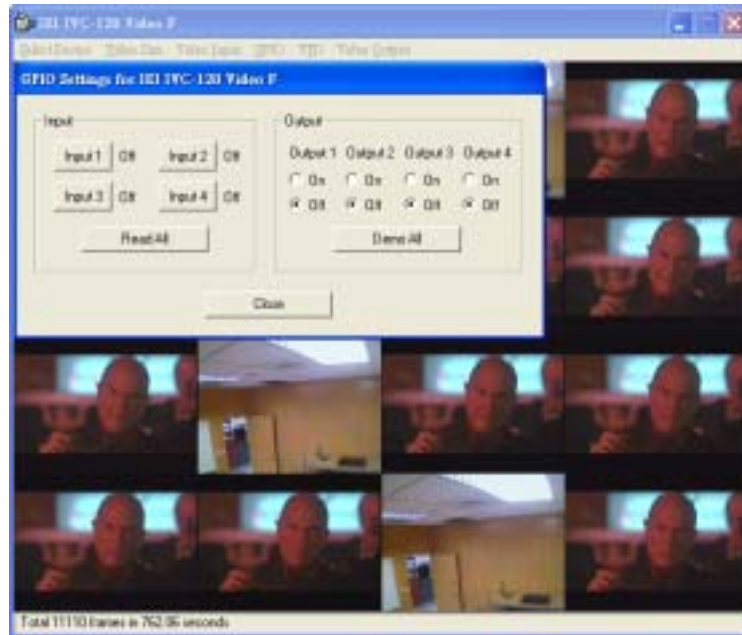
IEI IVC-120 Video F

Select Device Video Size Video Input GPIO VID Video Output

GPIO Settings for IEI IVC-120 Video F

Input

Input 1 Off Input 2 Off

Input 3 Off Input 4 Off

Reset All

Output

Output 1 Output 2 Output 3 Output 4

On On On On

Off Off Off Off

Done All

Close

Total 11150 frames in 762.96 seconds